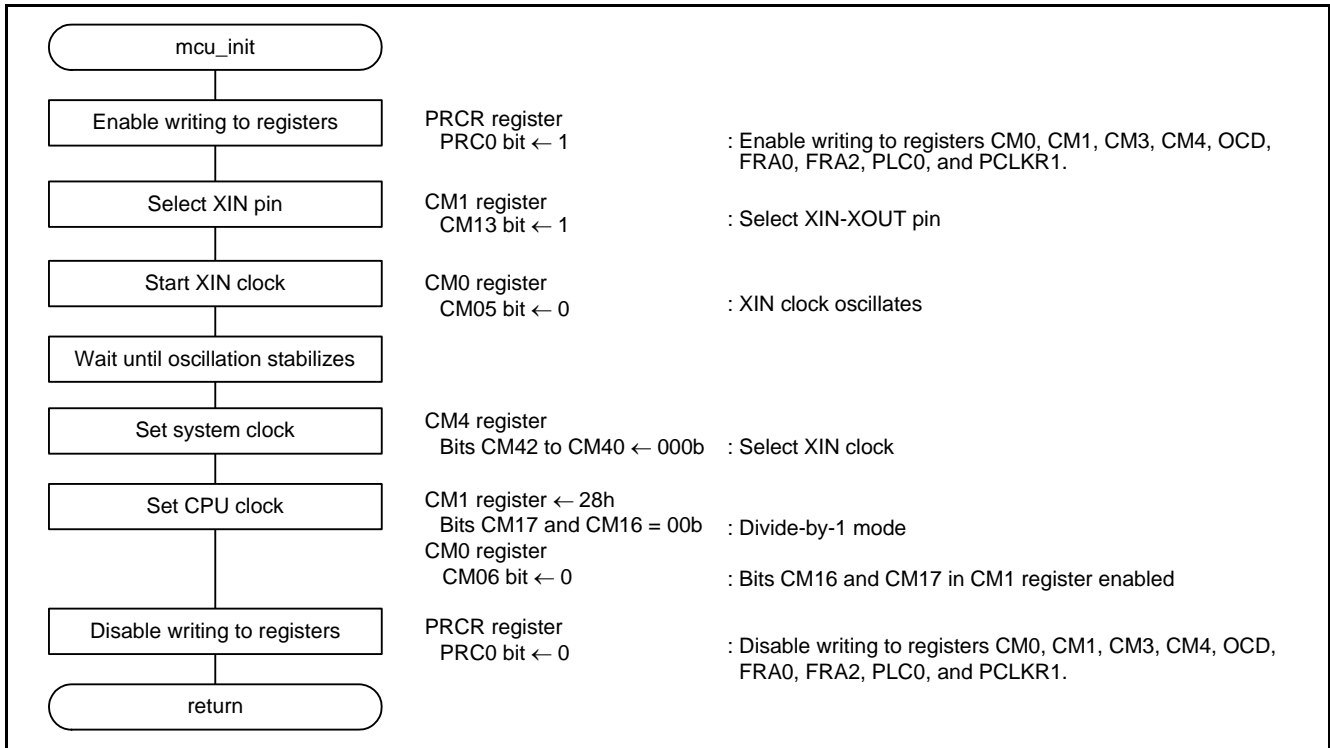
mcu_init

Enable writing to registers

PRCR register
PRC0 bit ← 1

: Enable writing to registers CM0, CM1, CM3, CM4, OCD, FRA0, FRA2, PLC0, and PCLKR1.

Select XIN pin

CM1 register
CM13 bit ← 1

: Select XIN-XOUT pin

Start XIN clock

CM0 register
CM05 bit ← 0

: XIN clock oscillates

Wait until oscillation stabilizes

Set system clock

CM4 register
Bits CM42 to CM40 ← 000b

: Select XIN clock

Set CPU clock

CM1 register ← 28h
Bits CM17 and CM16 = 00b

: Divide-by-1 mode

CM0 register
CM06 bit ← 0

: Bits CM16 and CM17 in CM1 register enabled

Disable writing to registers

PRCR register
PRC0 bit ← 0

: Disable writing to registers CM0, CM1, CM3, CM4, OCD, FRA0, FRA2, PLC0, and PCLKR1.

return